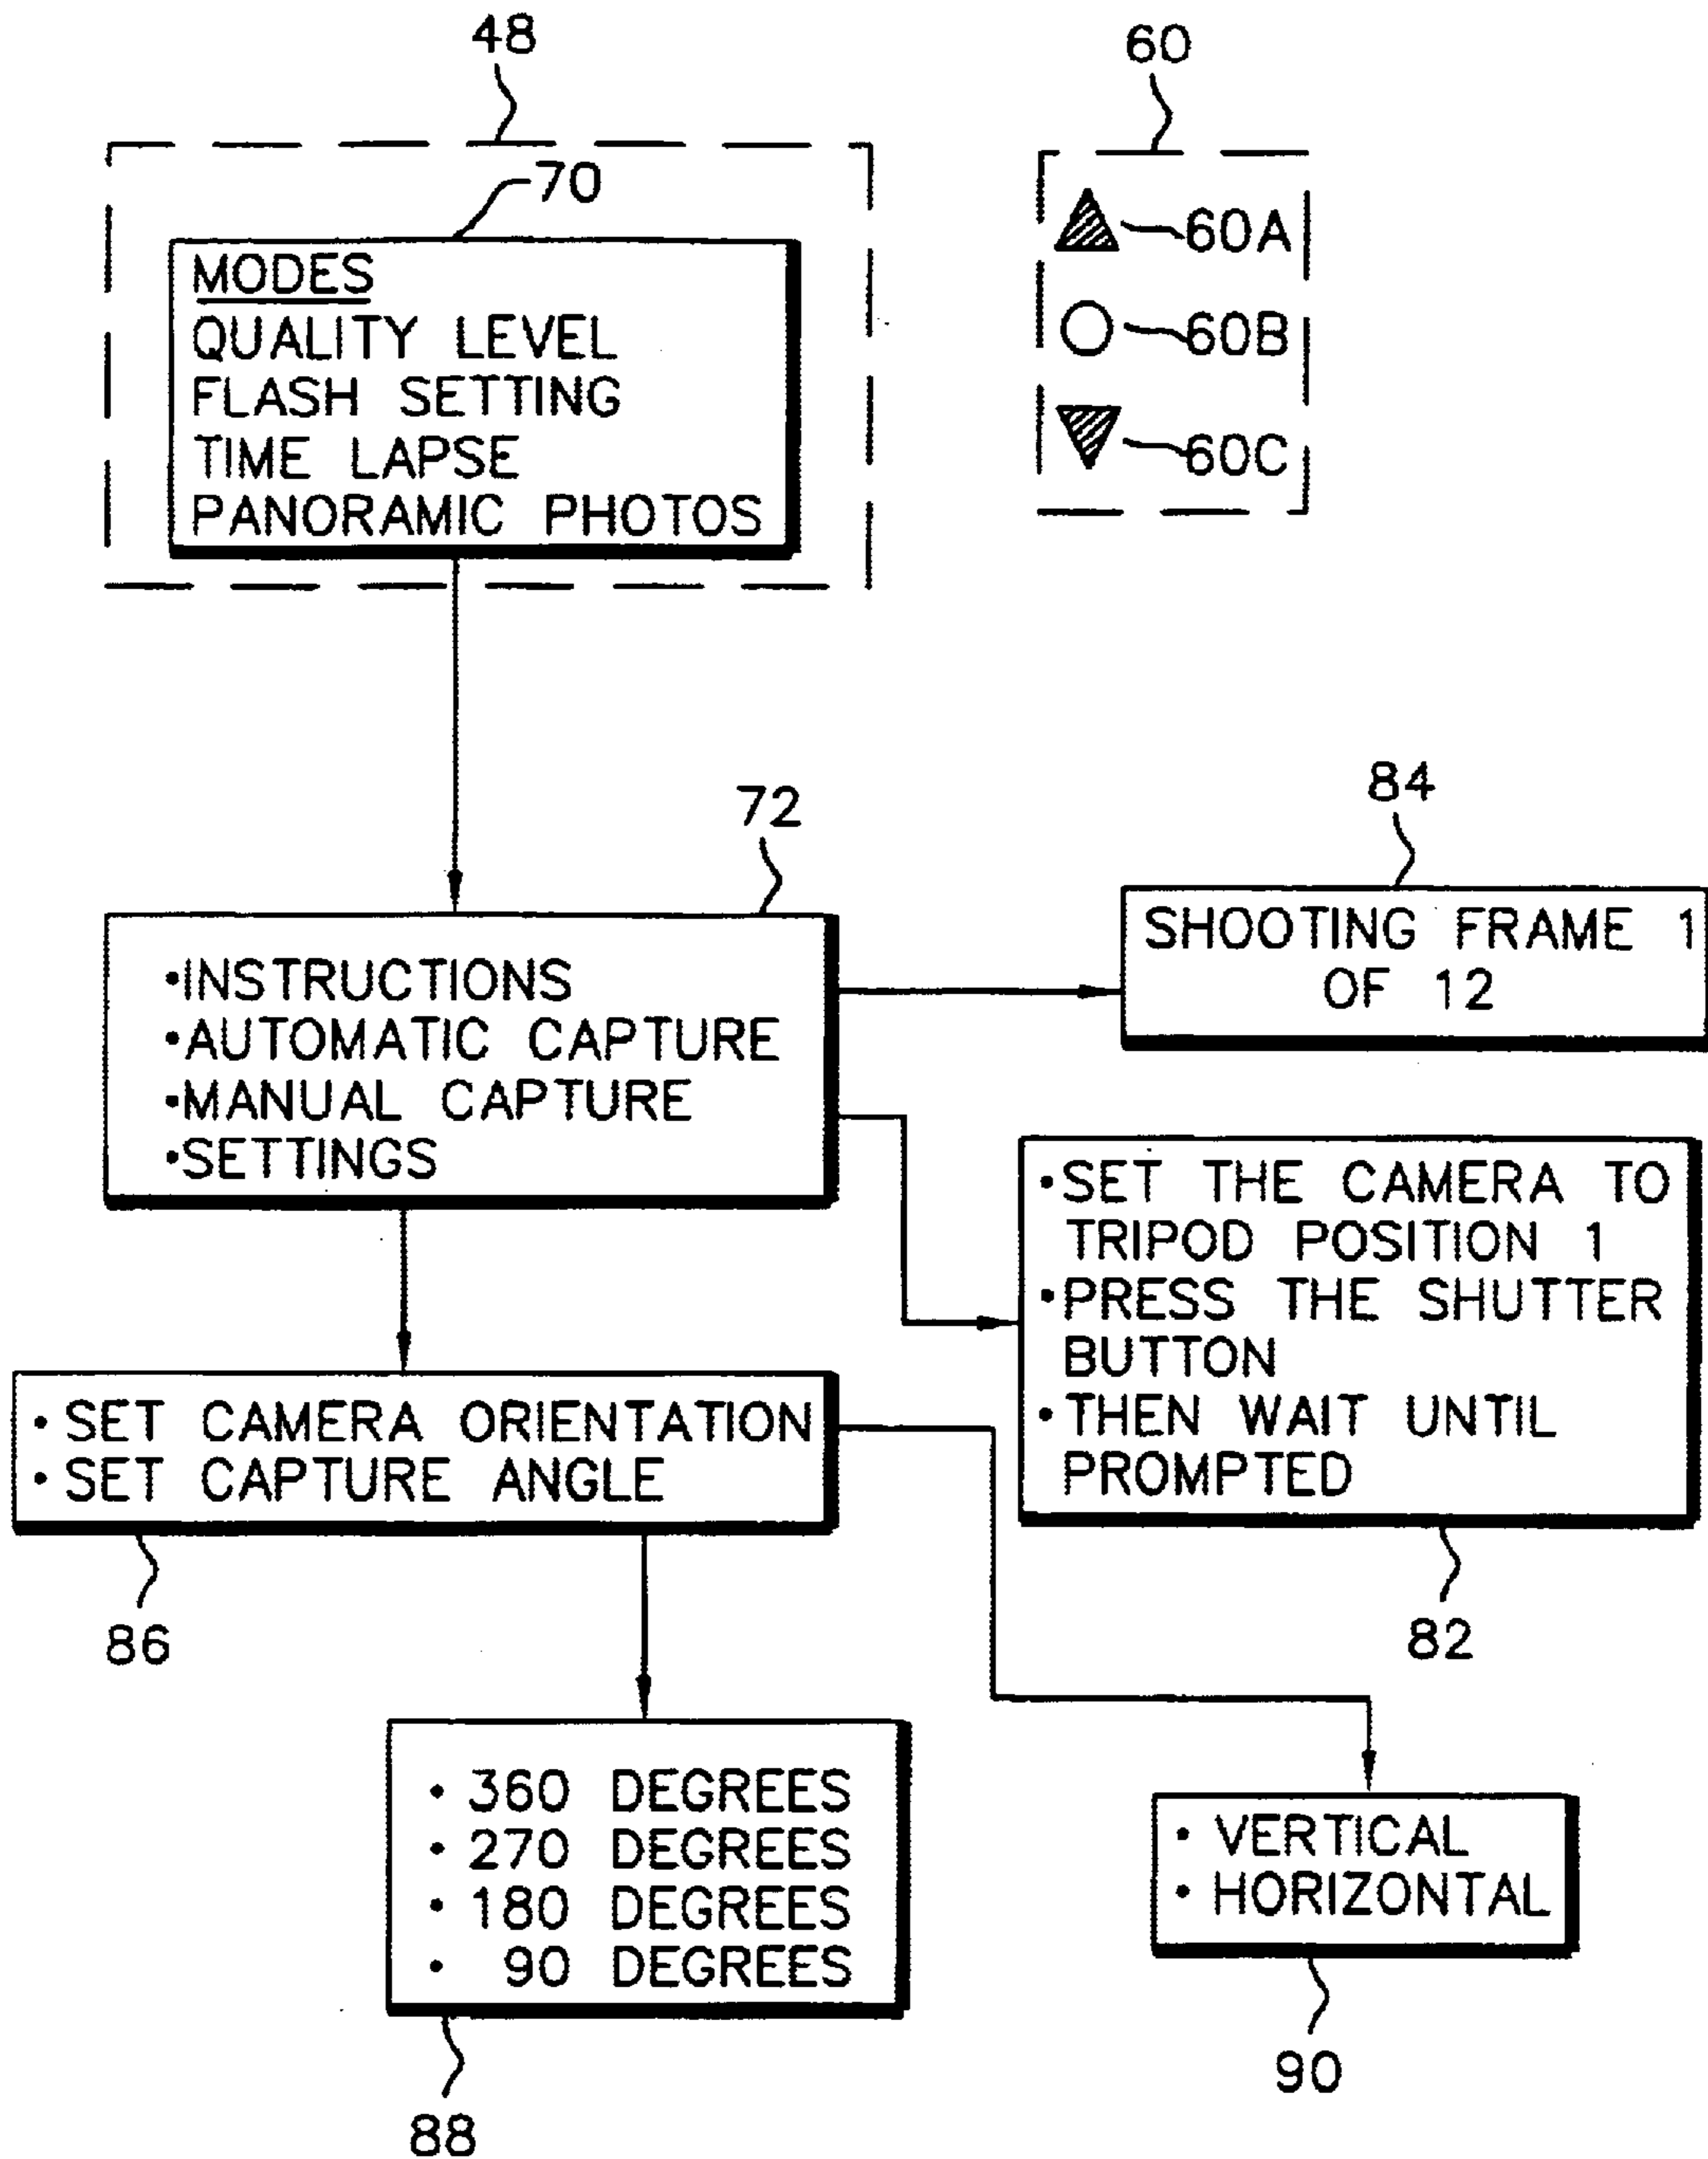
48

70

MODES
QUALITY LEVEL
FLASH SETTING
TIME LAPSE
PANORAMIC PHOTOS

60

60A

60B

60C

72

•INSTRUCTIONS
•AUTOMATIC CAPTURE
•MANUAL CAPTURE
•SETTINGS

84

SHOOTING FRAME 1 OF 12

•SET THE CAMERA TO TRIPOD POSITION 1
•PRESS THE SHUTTER BUTTON
•THEN WAIT UNTIL PROMPTED

82

• SET CAMERA ORIENTATION
• SET CAPTURE ANGLE

86

• 360 DEGREES
• 270 DEGREES
• 180 DEGREES
• 90 DEGREES

88

• VERTICAL
• HORIZONTAL

90